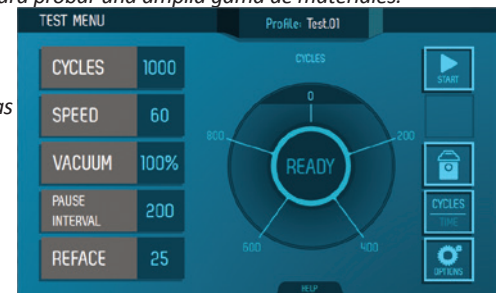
ara probar una amplia gama de materiales.

us

TEST MENU

Profile: Test.01

CYCLES 1000

SPEED 60

VACUUM 100%

PAUSE INTERVAL 200

REFACE 25

CYCLES

0

200

400

600

800

READY

START

CYCLES

TIME

OPTIONS

HELP